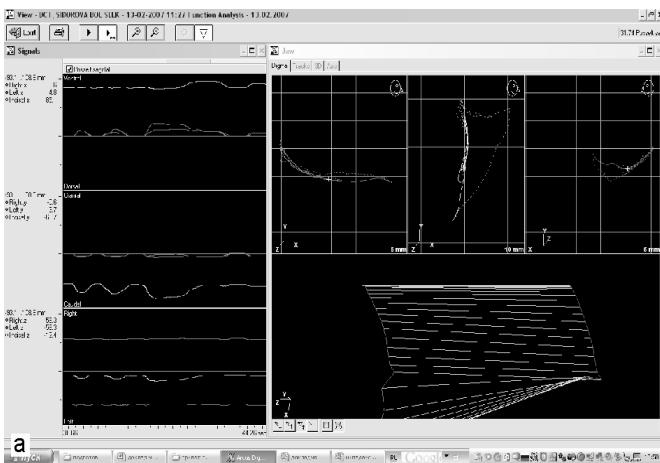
View - DCT, SIDOROVA BOL SELK - 13-02-2007 11:27 Function Analysis - 13.02.2007

Exit

31.71 Paused

Signals

Jaw

Graphs

Ventral

Dorsal

Cranial

Caudal

Right

Left

Right x
Left x
Incisal x

Right y
Left y
Incisal y

Right z
Left z
Incisal z

6 mm

10 mm

6 mm

Y

X

Z

a